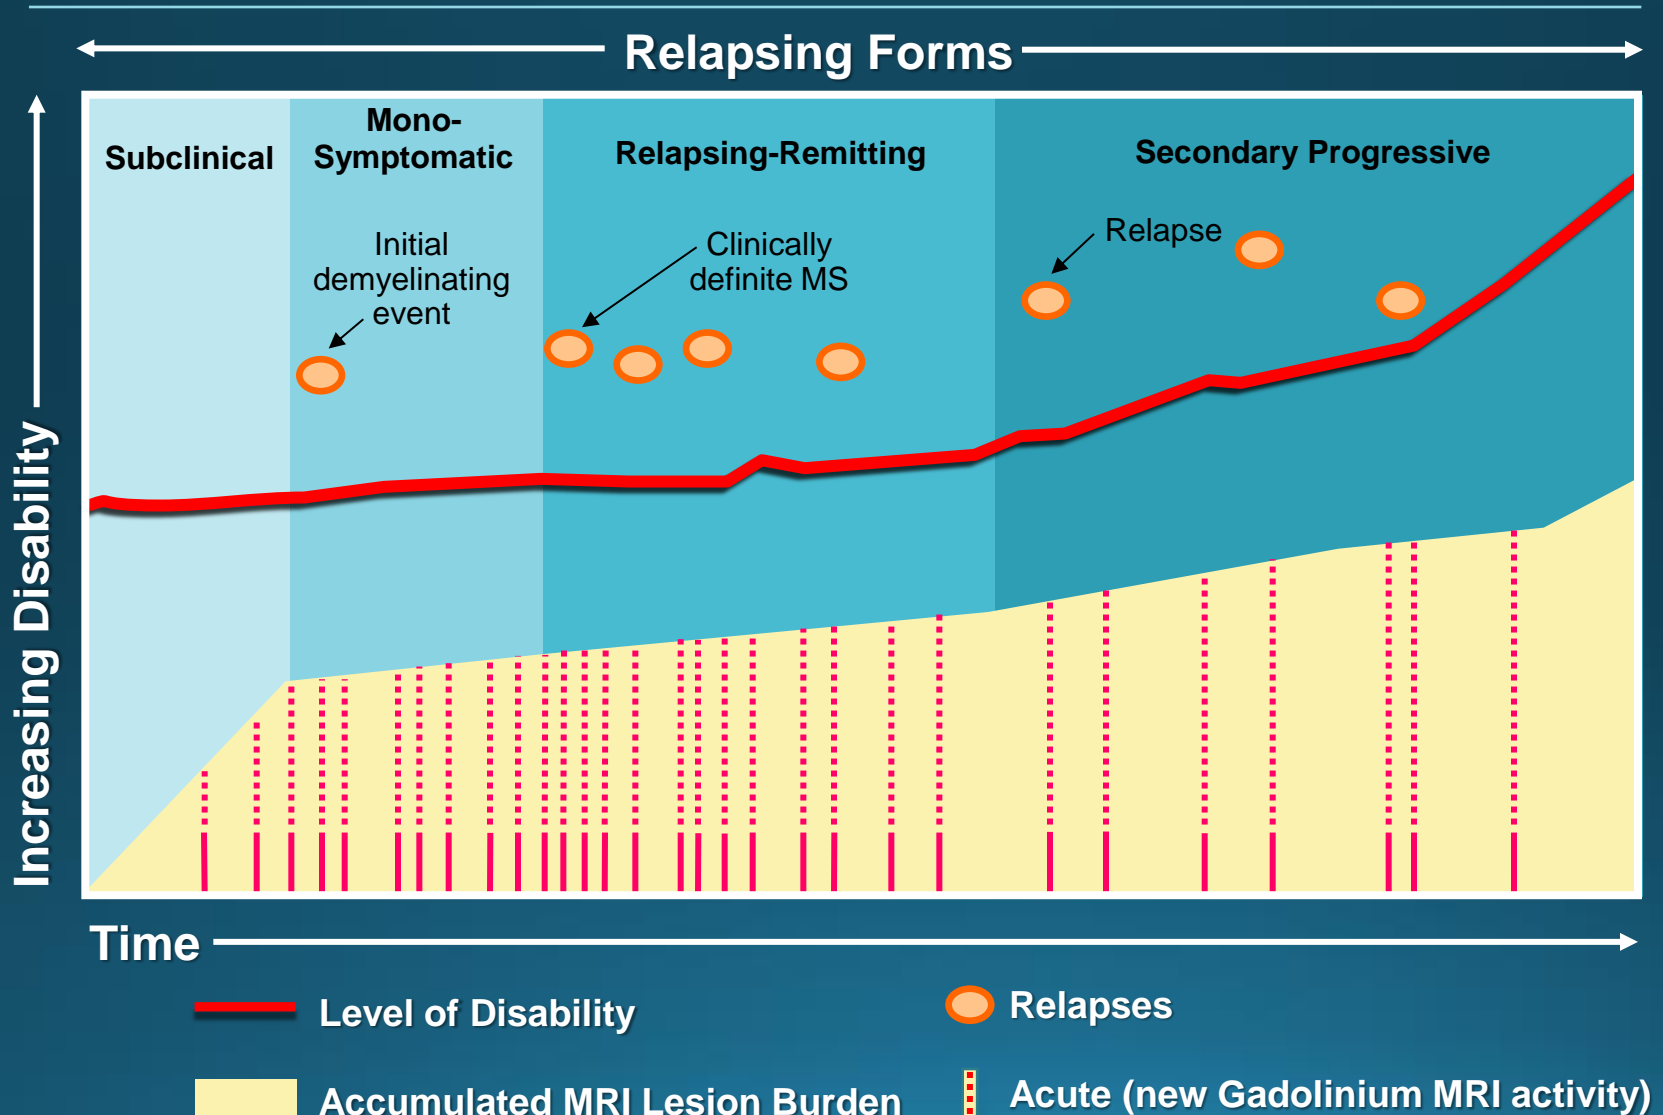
Relapsing Forms

Subclinical

Mono-Symptomatic

Relapsing-Remitting

Secondary Progressive

Initial demyelinating event

Clinically definite MS

Relapse

Increasing Disability

Time

Level of Disability

Relapses

Accumulated MRI Lesion Burden

Acute (new Gadolinium MRI activity)